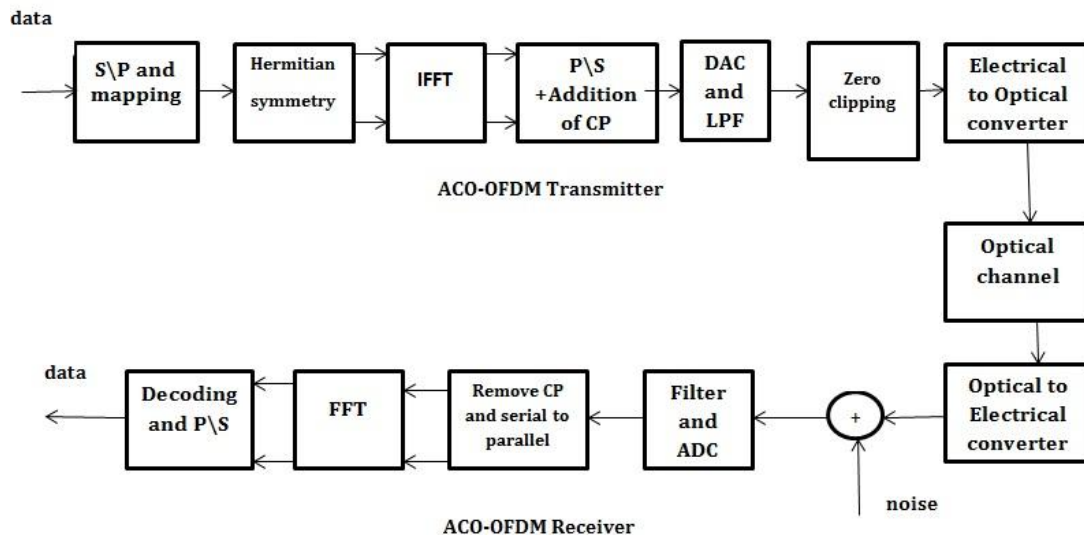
data

S\P and mapping

Hermitian symmetry

IFFT

P\S +Addition of CP

DAC and LPF

Zero clipping

Electrical to Optical converter

ACO-OFDM Transmitter

Optical channel

data

Decoding and P\S

FFT

Remove CP and serial to parallel

Filter and ADC

+

Optical to Electrical converter

noise

ACO-OFDM Receiver